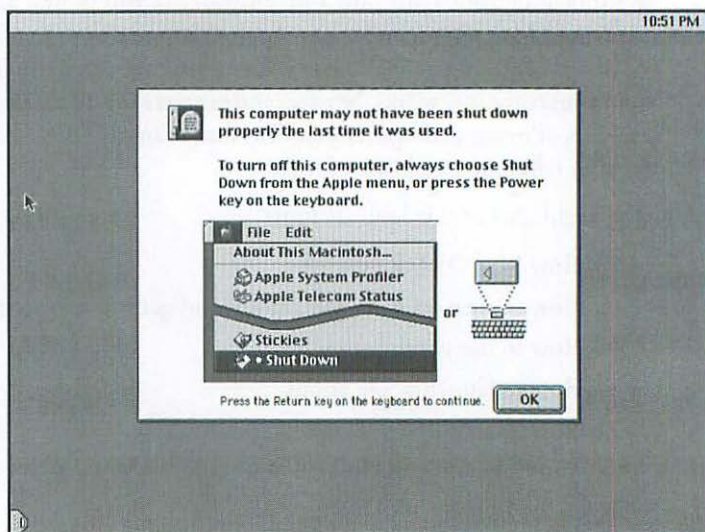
10:51 PM

This computer may not have been shut down properly the last time it was used.

To turn off this computer, always choose Shut Down from the Apple menu, or press the Power key on the keyboard.

File Edit
About This Macintosh...
Apple System Profiler
Apple Telecom Status
Stickies
• Shut Down

or

Press the Return key on the keyboard to continue.

OK